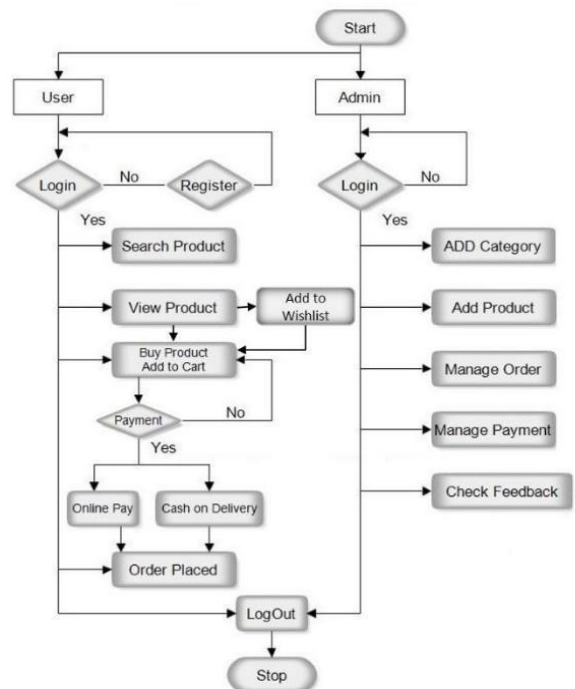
Start

User

Admin

Login

No

Register

Login

No

Yes

Yes

Search Product

ADD Category

View Product

Add to Wishlist

Add Product

Buy Product Add to Cart

Manage Order

Payment

No

Yes

Manage Payment

Check Feedback

Online Pay

Cash on Delivery

Order Placed

LogOut

Stop